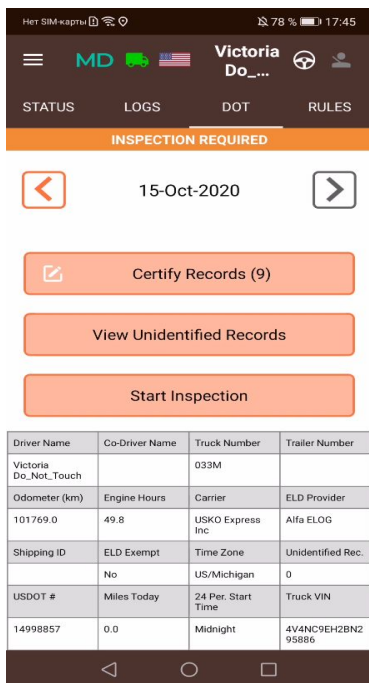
Нет SIM-карты 78 % 17:45

MD Victoria Do_...

STATUS LOGS DOT RULES

INSPECTION REQUIRED

15-Oct-2020

Certify Records (9)

View Unidentified Records

Start Inspection

| Driver Name | Co-Driver Name | Truck Number | Trailer Number |
|---|---|---|---|
| Victoria Do_Not_Touch | | 033M | |
| Odometer (km) | Engine Hours | Carrier | ELD Provider |
| 101769.0 | 49.8 | USKO Express Inc | Alfa ELOG |
| Shipping ID | ELD Exempt | Time Zone | Unidentified Rec. |
| | No | US/Michigan | 0 |
| USDOT # | Miles Today | 24 Per. Start Time | Truck VIN |
| 14998857 | 0.0 | Midnight | 4V4NC9EH2BN295886 |